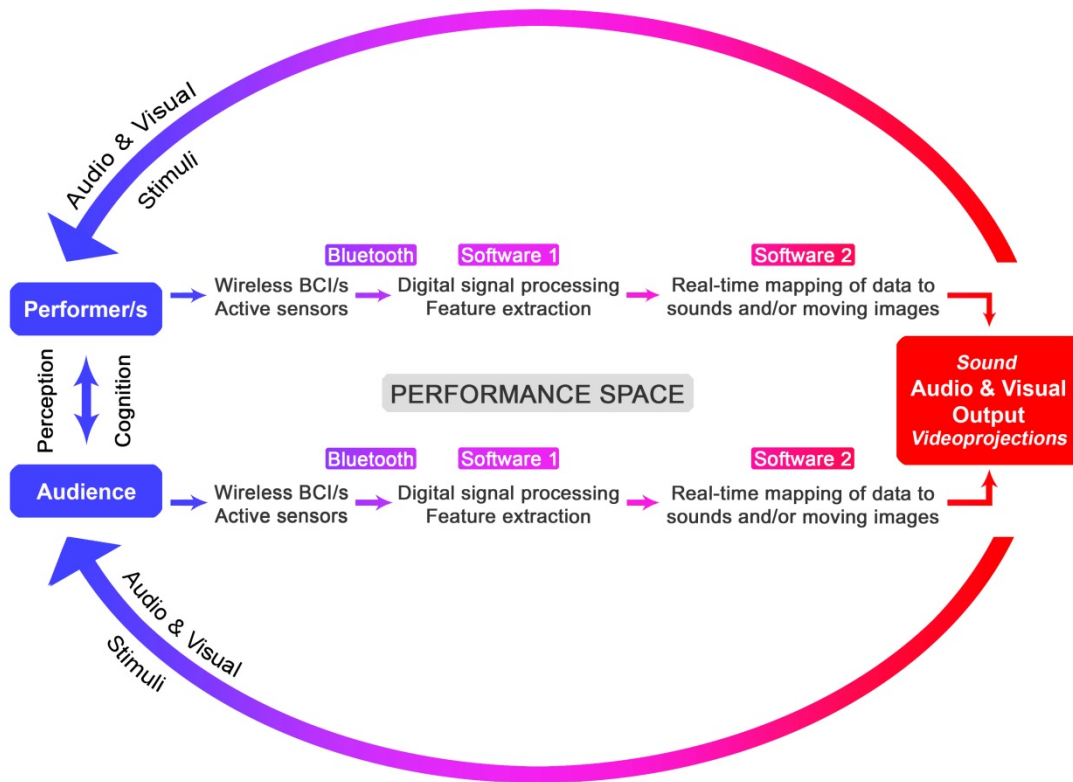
Audio & Visual
Stimuli

Bluetooth
Software 1
Software 2

Performer/s
Wireless BCI/s
Active sensors
Digital signal processing
Feature extraction
Real-time mapping of data to sounds and/or moving images

Perception
Cognition

PERFORMANCE SPACE

Sound
Audio & Visual
Output
Videoprojections

Bluetooth
Software 1
Software 2

Audience
Wireless BCI/s
Active sensors
Digital signal processing
Feature extraction
Real-time mapping of data to sounds and/or moving images

Audio & Visual
Stimuli